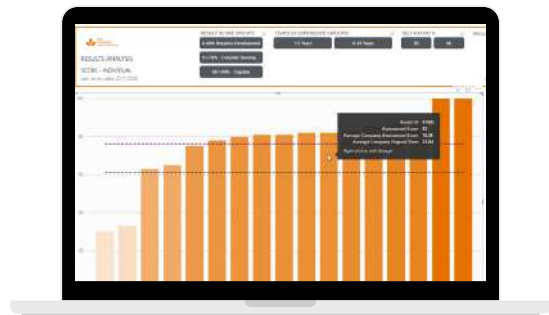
RESULTS ANALYSIS
SCORE - INDIVIDUAL
Last access date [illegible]

RESULT BAND GROUPS
YEARS OF EXPERIENCE GROUPS
SELF RATING
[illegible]

A: 40% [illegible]
B: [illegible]
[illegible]
1-5 Years
6-10 Years
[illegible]
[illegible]

Result ID
Assessment Score
Average Company Assessment Score
Average Company Targeted Score
Right click to drill through